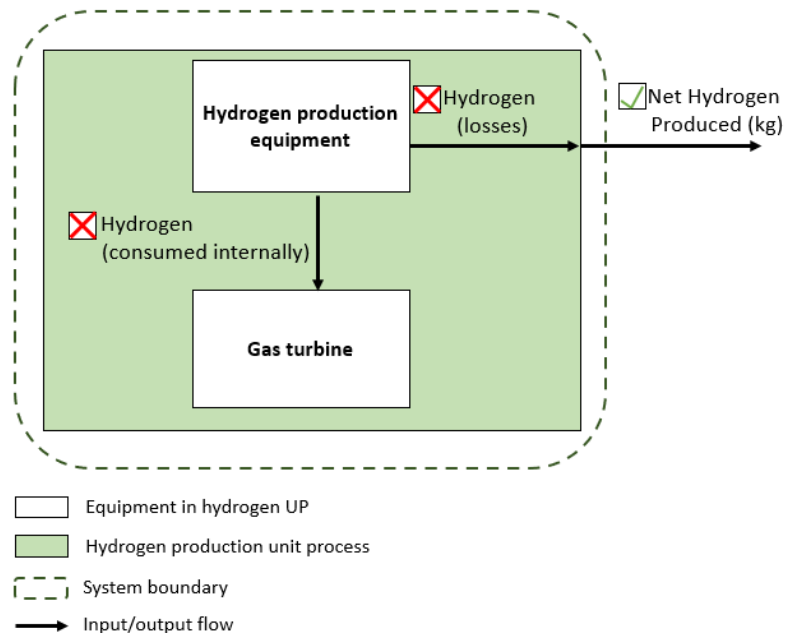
Hydrogen production equipment

Hydrogen (losses)

Net Hydrogen Produced (kg)

Hydrogen (consumed internally)

Gas turbine

Equipment in hydrogen UP

Hydrogen production unit process

System boundary

Input/output flow